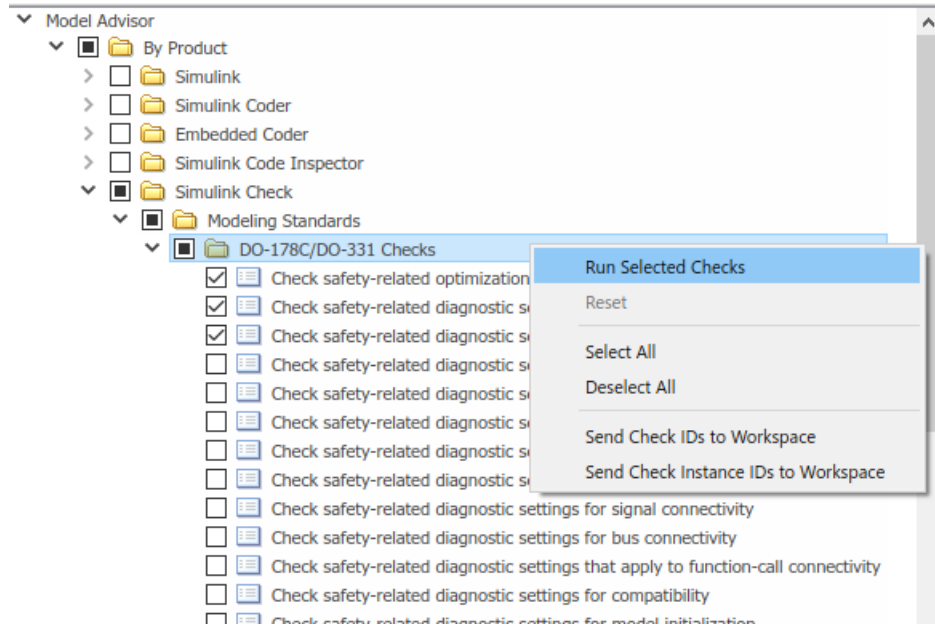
Model Advisor
By Product
Simulink
Simulink Coder
Embedded Coder
Simulink Code Inspector
Simulink Check
Modeling Standards
DO-178C/DO-331 Checks
Check safety-related optimization
Check safety-related diagnostic s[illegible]
Check safety-related diagnostic s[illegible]
Check safety-related diagnostic s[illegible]
Check safety-related diagnostic s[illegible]
Check safety-related diagnostic s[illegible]
Check safety-related diagnostic s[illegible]
Check safety-related diagnostic s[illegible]
Check safety-related diagnostic settings for signal connectivity
Check safety-related diagnostic settings for bus connectivity
Check safety-related diagnostic settings that apply to function-call connectivity
Check safety-related diagnostic settings for compatibility
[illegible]

Run Selected Checks
Reset
Select All
Deselect All
Send Check IDs to Workspace
Send Check Instance IDs to Workspace